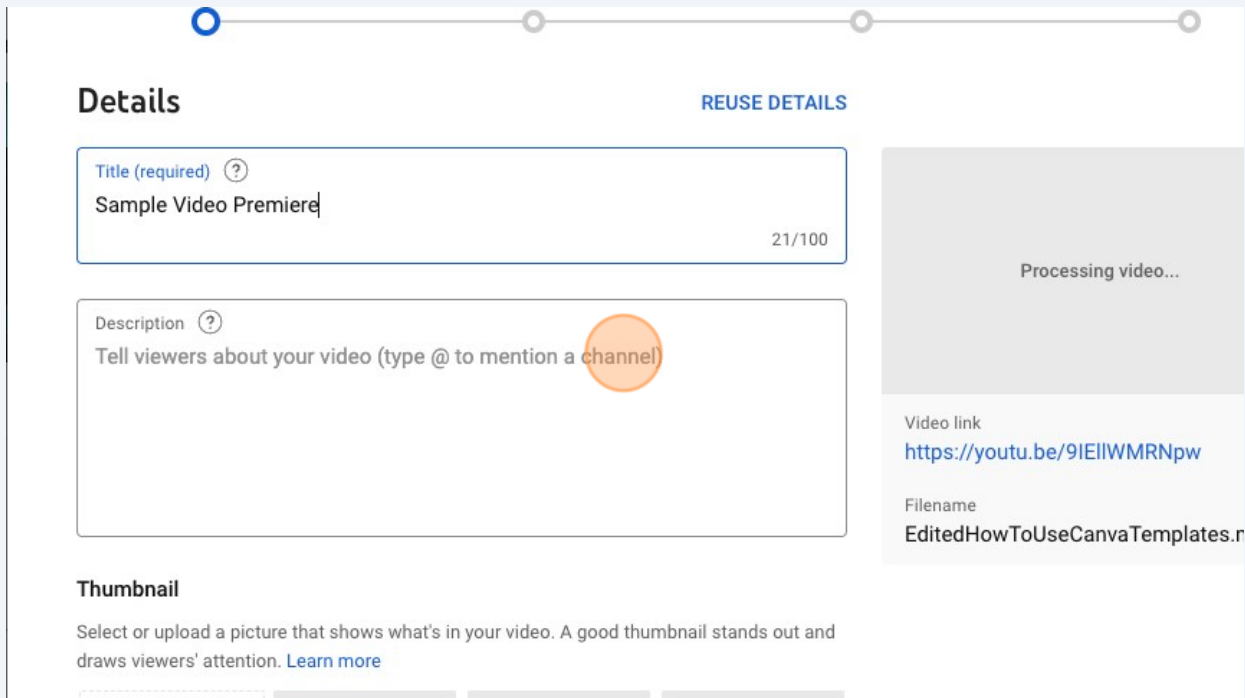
Details

REUSE DETAILS

Title (required) ?

Sample Video Premiere

21/100

Description ?

Tell viewers about your video (type @ to mention a channel)

Processing video...

Video link

https://youtu.be/9IEllWMRNpw

Filename

EditedHowToUseCanvaTemplates.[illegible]

Thumbnail

Select or upload a picture that shows what's in your video. A good thumbnail stands out and draws viewers' attention. Learn more